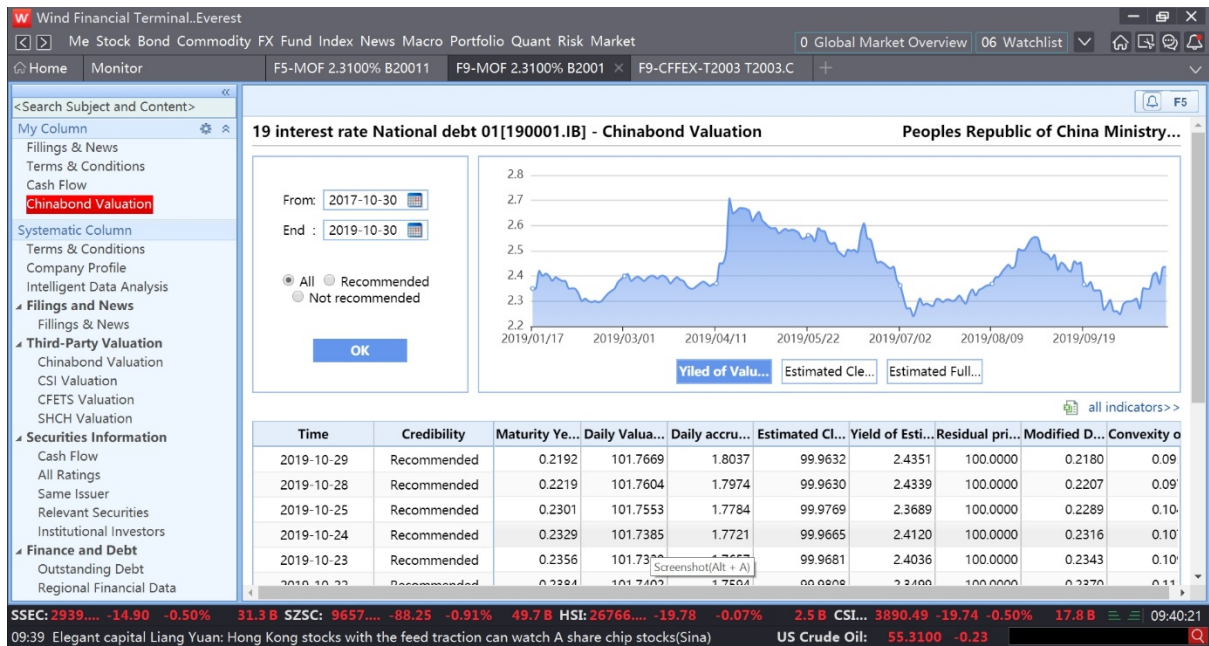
W Wind Financial Terminal..Everest

Me Stock Bond Commodity FX Fund Index News Macro Portfolio Quant Risk Market

0 Global Market Overview 06 Watchlist

Home Monitor F5-MOF 2.3100% B20011 F9-MOF 2.3100% B2001 × F9-CFFEX-T2003 T2003.C +

<Search Subject and Content>

My Column
Fillings & News
Terms & Conditions
Cash Flow
Chinabond Valuation

Systematic Column
Terms & Conditions
Company Profile
Intelligent Data Analysis
Filings and News
Fillings & News
Third-Party Valuation
Chinabond Valuation
CSI Valuation
CFETS Valuation
SHCH Valuation
Securities Information
Cash Flow
All Ratings
Same Issuer
Relevant Securities
Institutional Investors
Finance and Debt
Outstanding Debt
Regional Financial Data

F5

19 interest rate National debt 01[190001.IB] - Chinabond Valuation

Peoples Republic of China Ministry...

From: 2017-10-30
End : 2019-10-30

All Recommended
Not recommended

OK

2.8
2.7
2.6
2.5
2.4
2.3
2.2
2019/01/17 2019/03/01 2019/04/11 2019/05/22 2019/07/02 2019/08/09 2019/09/19

Yiled of Valu... Estimated Cle... Estimated Full...

all indicators>>

| Time | Credibility | Maturity Ye... | Daily Valua... | Daily accru... | Estimated Cl... | Yield of Esti... | Residual pri... | Modified D... | Convexity o |
|---|---|---|---|---|---|---|---|---|---|
| 2019-10-29 | Recommended | 0.2192 | 101.7669 | 1.8037 | 99.9632 | 2.4351 | 100.0000 | 0.2180 | 0.09 |
| 2019-10-28 | Recommended | 0.2219 | 101.7604 | 1.7974 | 99.9630 | 2.4339 | 100.0000 | 0.2207 | 0.09 |
| 2019-10-25 | Recommended | 0.2301 | 101.7553 | 1.7784 | 99.9769 | 2.3689 | 100.0000 | 0.2289 | 0.10 |
| 2019-10-24 | Recommended | 0.2329 | 101.7385 | 1.7721 | 99.9665 | 2.4120 | 100.0000 | 0.2316 | 0.10 |
| 2019-10-23 | Recommended | 0.2356 | 101.73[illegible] | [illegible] | 99.9681 | 2.4036 | 100.0000 | 0.2343 | 0.10 |
| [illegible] | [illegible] | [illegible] | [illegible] | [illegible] | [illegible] | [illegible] | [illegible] | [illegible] | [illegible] |

Screenshot(Alt + A)

SSEC: 2939.... -14.90 -0.50% 31.3 B SZSC: 9657.... -88.25 -0.91% 49.7 B HSI: 26766.... -19.78 -0.07% 2.5 B CSI... 3890.49 -19.74 -0.50% 17.8 B 09:40:21

09:39 Elegant capital Liang Yuan: Hong Kong stocks with the feed traction can watch A share chip stocks(Sina) US Crude Oil: 55.3100 -0.23